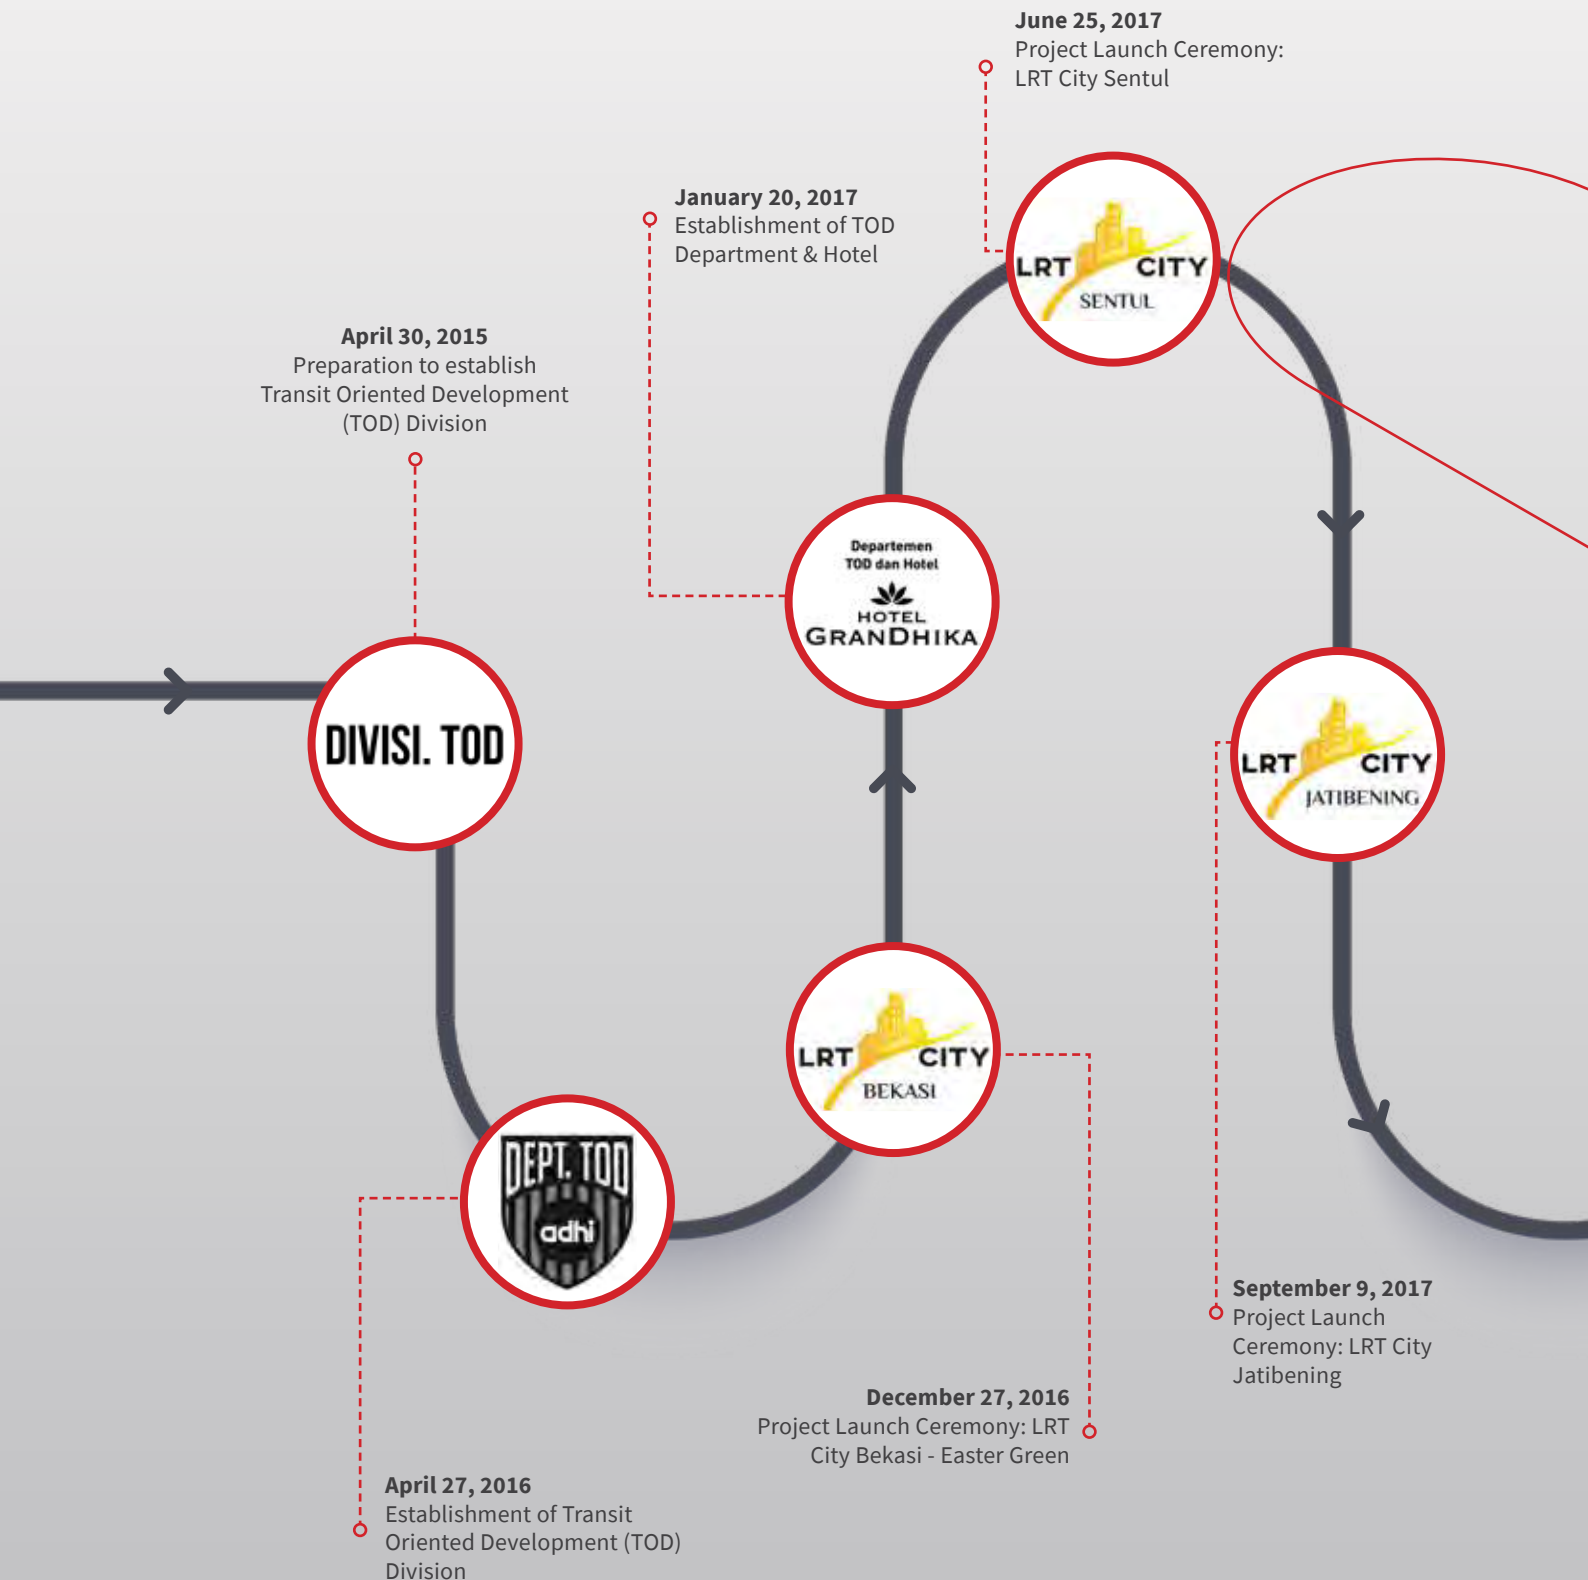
June 25, 2017
Project Launch Ceremony: LRT City Sentul

January 20, 2017
Establishment of TOD Department & Hotel

April 30, 2015
Preparation to establish Transit Oriented Development (TOD) Division

LRT CITY SENTUL

Departemen TOD dan Hotel
HOTEL GRANDHIKA

DIVISI. TOD

LRT CITY JATIBENING

LRT CITY BEKASI

DEPT. TOD
adhi

September 9, 2017
Project Launch Ceremony: LRT City Jatibening

December 27, 2016
Project Launch Ceremony: LRT City Bekasi - Easter Green

April 27, 2016
Establishment of Transit Oriented Development (TOD) Division